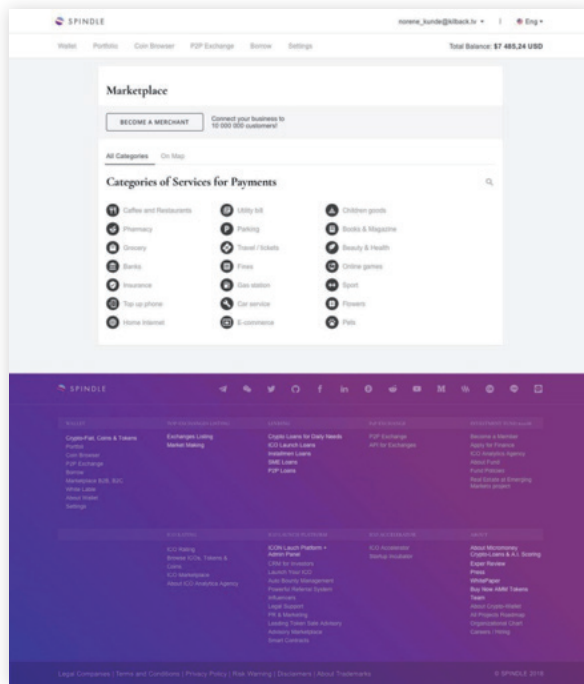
SPINDLE

nonene_bunde@killback.tv | Eng

Wallet Portfolio Coin Browser P2P Exchange Borrow Settings

Total Balance: $7 485,24 USD

Marketplace

BECOME A MERCHANT

Connect your business to 10 000 000 customers!

All Categories On Map

Categories of Services for Payments

Caffes and Restaurants
Pharmacy
Grocery
Banks
Insurance
Top up phone
Home Internet

Utility bill
Parking
Travel / tickets
Fines
Gas station
Car service
E-commerce

Children goods
Books & Magazine
Beauty & Health
Online games
Sport
Flowers
Pets

SPINDLE

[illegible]

Crypto-Fiat, Coins & Tokens
Portfolio
Coin Browser
P2P Exchange
Borrow
Marketplace B2B, B2C
White Label
About Wallet
Settings

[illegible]

Exchanges Listing
Market Making

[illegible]

Crypto Loans for Daily Needs
ICO Launch Loans
Installment Loans
SME Loans
P2P Loans

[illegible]

P2P Exchange
API for Exchanges

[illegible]

Become a Member
Apply for Finance
ICO Analytics Agency
About Fund
Fund Policies
Real Estate at Emerging Markets project

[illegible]

ICO Rating
Browse ICOs, Tokens & Coins
ICO Marketplace
About ICO Analytics Agency

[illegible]

ICON Launch Platform + Admin Panel
CRM for Investors
Launch Your ICO
Auto Bounty Management
Powerful Referral System
Influencers
Legal Support
PR & Marketing
Leading Token Sale Advisors
Advisory Marketplace
Smart Contracts

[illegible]

ICO Accelerator
Startup Incubator

ABOUT

About Micromoney
Crypto-Loans & A.I. Scoring
Expert Review
Press
WhitePaper
Buy Now AMM Tokens
Team
About Crypto-Wallet
All Projects Roadmap
Organizational Chart
Careers / Hiring

Legal Companies | Terms and Conditions | Privacy Policy | Risk Warning | Disclaimers | About Trademarks

© SPINDLE 2018